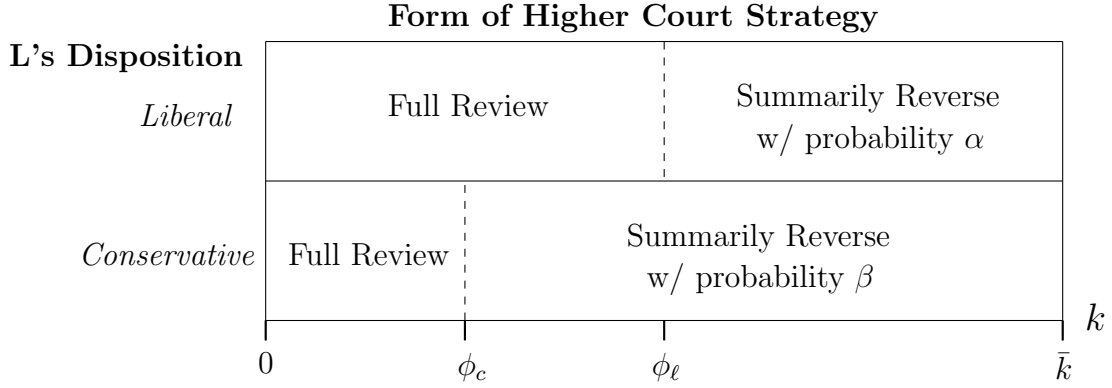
Form of Higher Court Strategy

L's Disposition

*Liberal*

Full Review

Summarily Reverse w/ probability $\alpha$

*Conservative*

Full Review

Summarily Reverse w/ probability $\beta$

$k$

$0$ $\phi_c$ $\phi_\ell$ $\bar{k}$